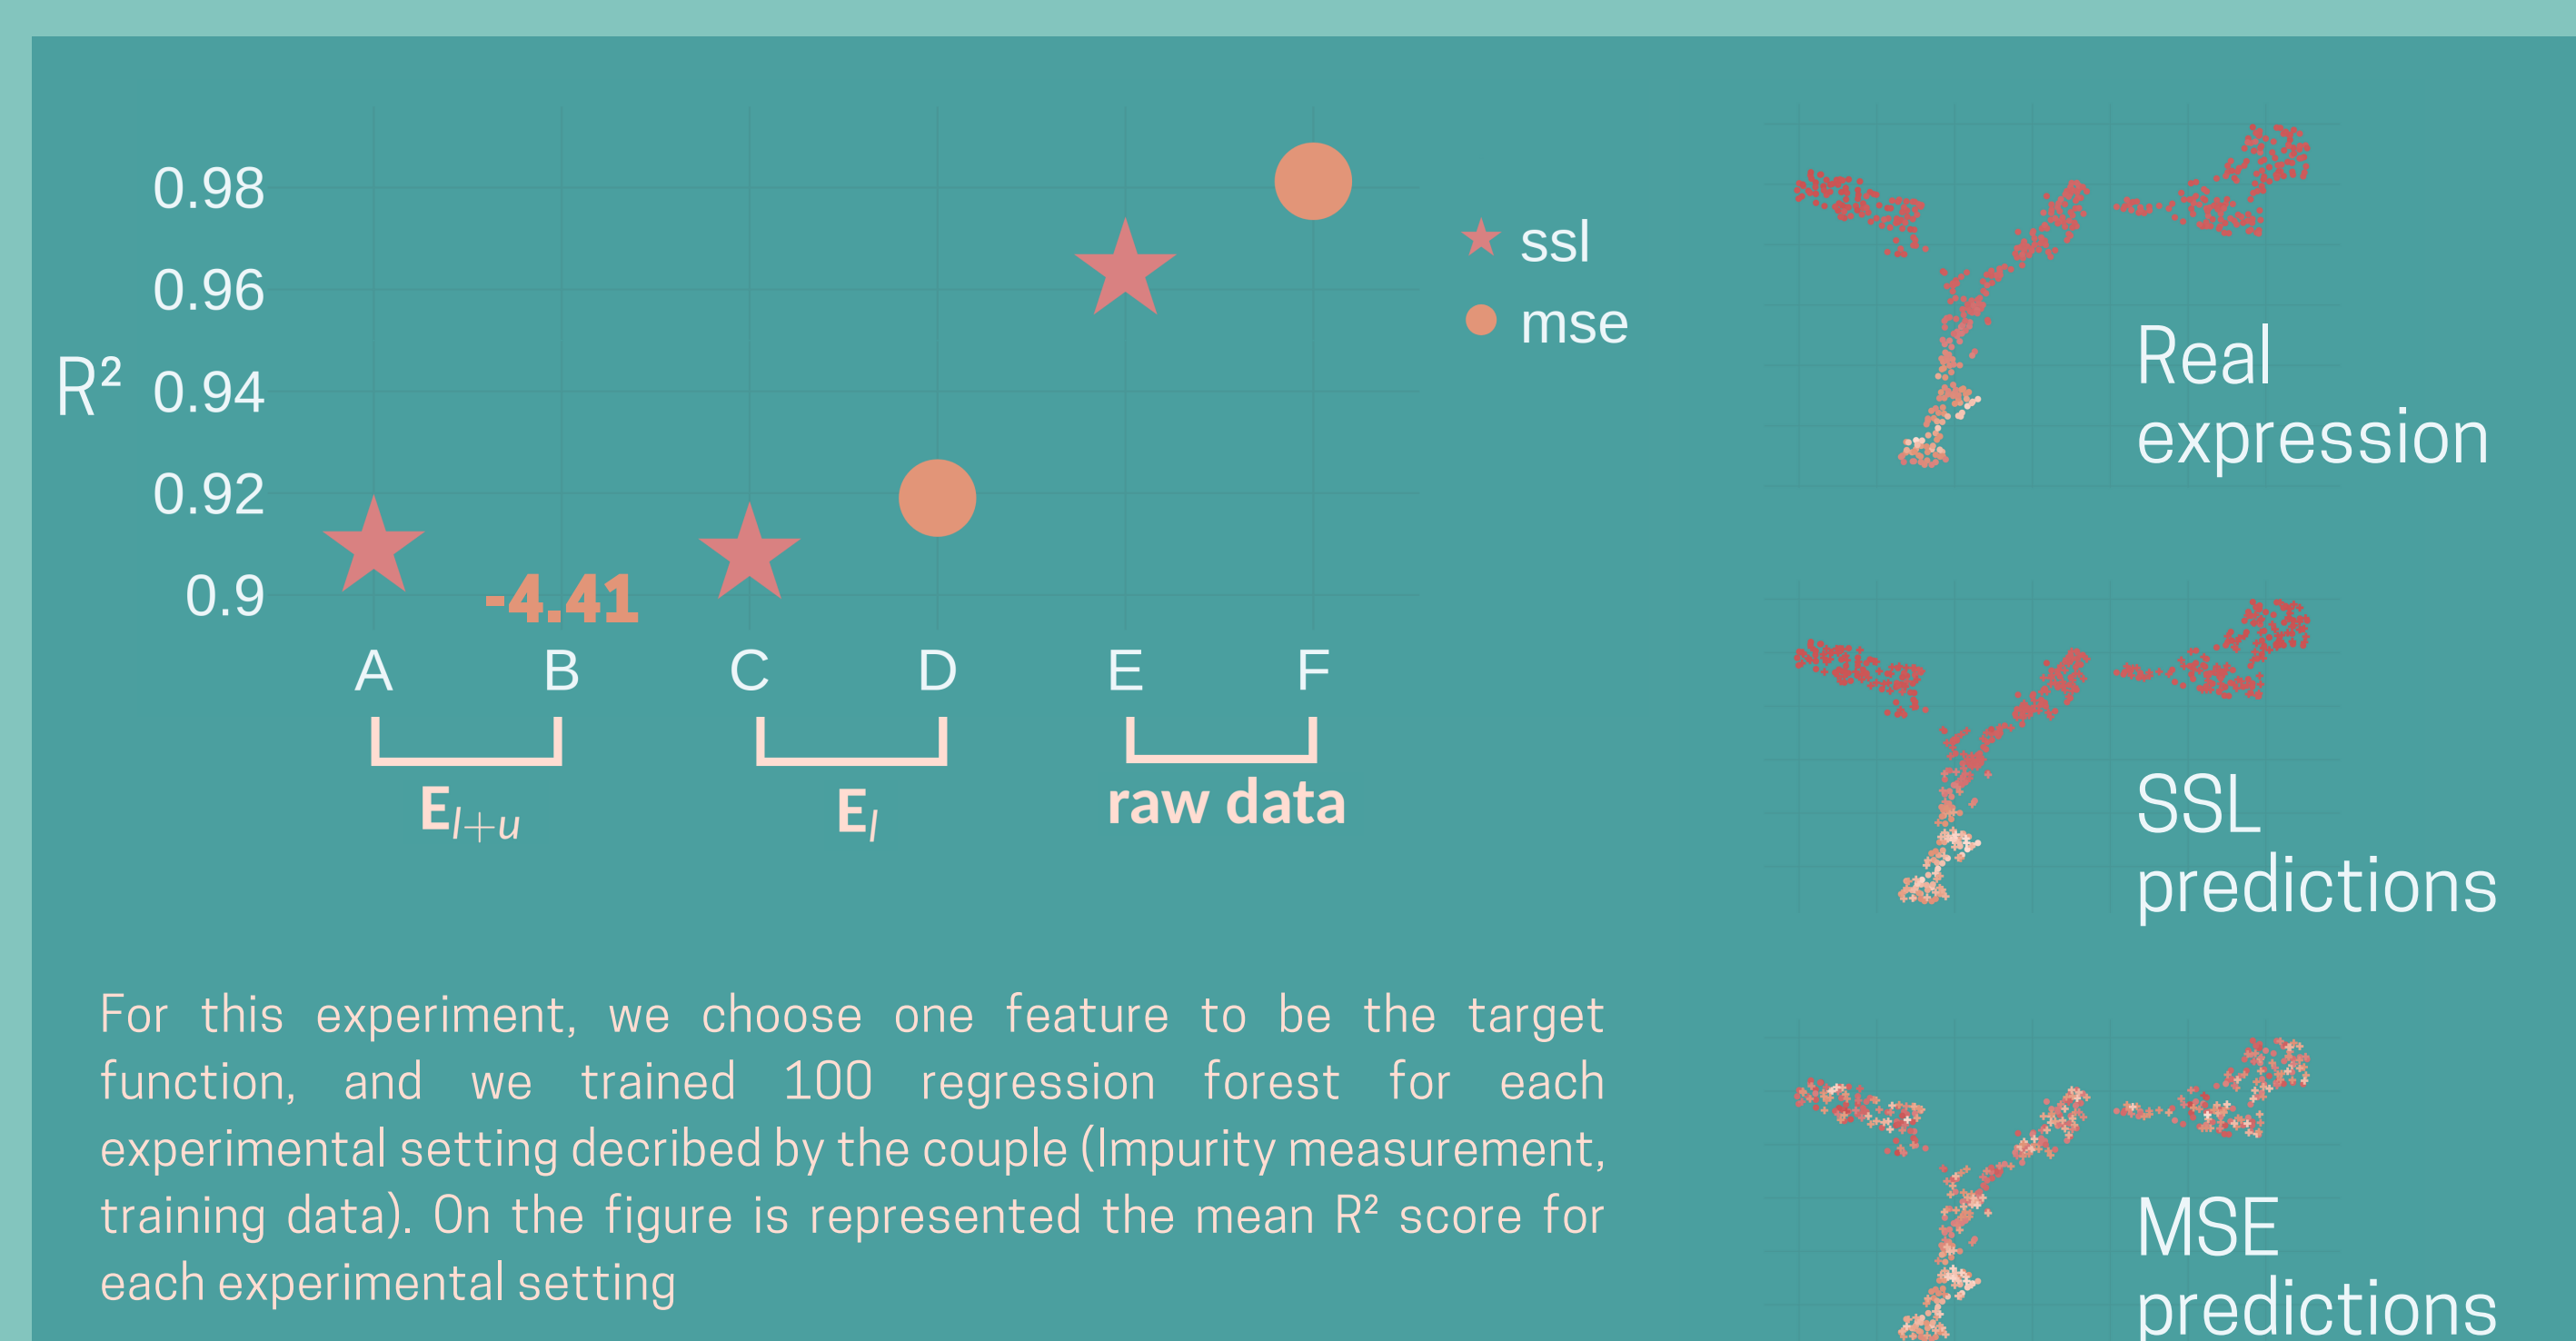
0.98
0.96
$R^2$ 0.94
0.92
0.9

-4.41

A B C D E F

$E_{l+u}$
$E_l$
raw data

ssl
mse

Real expression

SSL predictions

MSE predictions

For this experiment, we choose one feature to be the target function, and we trained 100 regression forest for each experimental setting decribed by the couple (Impurity measurement, training data). On the figure is represented the mean $R^2$ score for each experimental setting